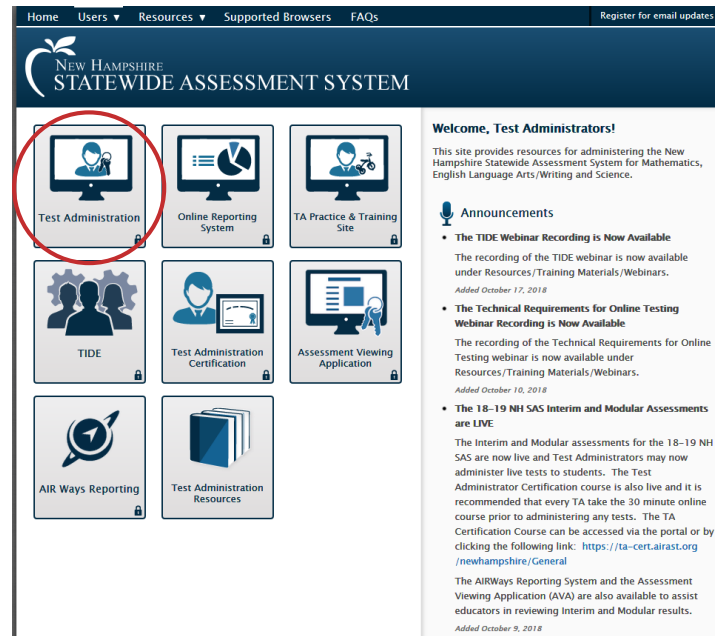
Home Users ▼ Resources ▼ Supported Browsers FAQs

Register for email updates

NEW HAMPSHIRE
STATEWIDE ASSESSMENT SYSTEM

Test Administration

Online Reporting System

TA Practice & Training Site

TIDE

Test Administration Certification

Assessment Viewing Application

AIR Ways Reporting

Test Administration Resources

Welcome, Test Administrators!

This site provides resources for administering the New Hampshire Statewide Assessment System for Mathematics, English Language Arts/Writing and Science.

Announcements

• The TIDE Webinar Recording is Now Available

The recording of the TIDE webinar is now available under Resources/Training Materials/Webinars.

Added October 17, 2018

• The Technical Requirements for Online Testing Webinar Recording is Now Available

The recording of the Technical Requirements for Online Testing webinar is now available under Resources/Training Materials/Webinars.

Added October 10, 2018

• The 18–19 NH SAS Interim and Modular Assessments are LIVE

The Interim and Modular assessments for the 18–19 NH SAS are now live and Test Administrators may now administer live tests to students. The Test Administrator Certification course is also live and it is recommended that every TA take the 30 minute online course prior to administering any tests. The TA Certification Course can be accessed via the portal or by clicking the following link: https://ta-cert.airast.org/newhampshire/General

The AIRWays Reporting System and the Assessment Viewing Application (AVA) are also available to assist educators in reviewing Interim and Modular results.

Added October 9, 2018